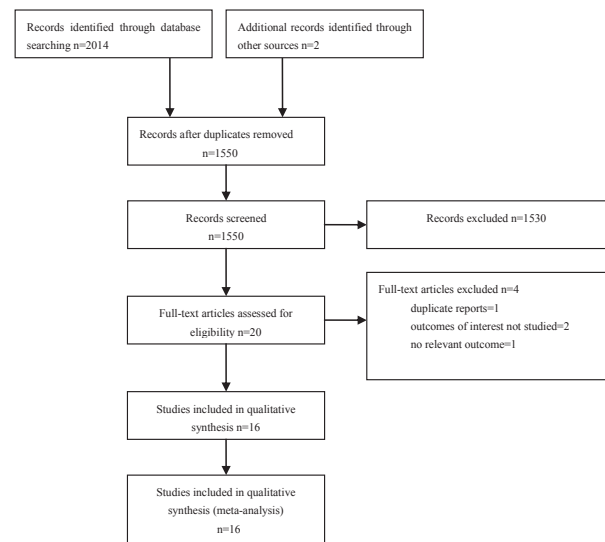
Records identified through database searching n=2014

Additional records identified through other sources n=2

Records after duplicates removed n=1550

Records screened n=1550

Records excluded n=1530

Full-text articles assessed for eligibility n=20

Full-text articles excluded n=4
duplicate reports=1
outcomes of interest not studied=2
no relevant outcome=1

Studies included in qualitative synthesis n=16

Studies included in qualitative synthesis (meta-analysis) n=16